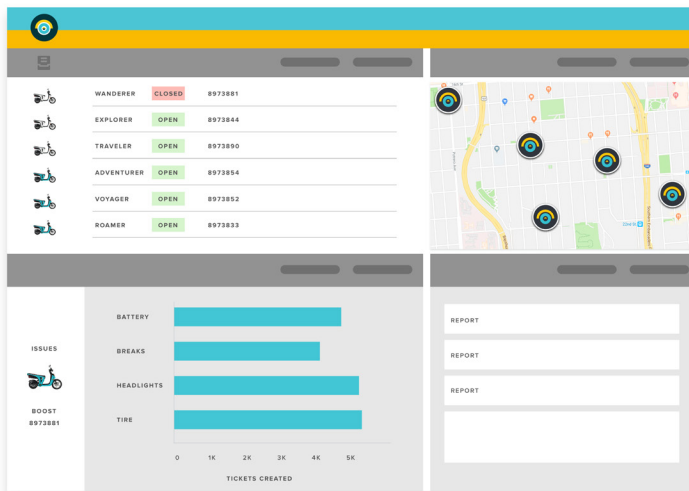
| | | |
|---|---|---|
| WANDERER | CLOSED | 8973881 |
| EXPLORER | OPEN | 8973844 |
| TRAVELER | OPEN | 8973890 |
| ADVENTURER | OPEN | 8973854 |
| VOYAGER | OPEN | 8973852 |
| ROAMER | OPEN | 8973833 |

ISSUES

BOOST
8973881

BATTERY
BREAKS
HEADLIGHTS
TIRE

0 1K 2K 3K 4K 5K

TICKETS CREATED

REPORT
REPORT
REPORT